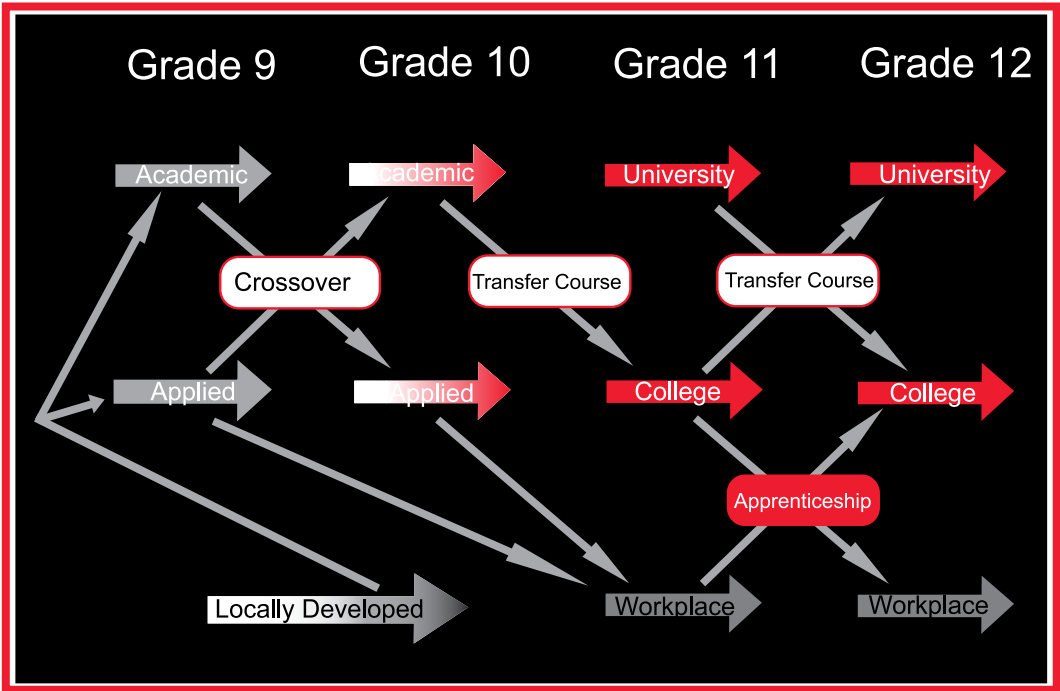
Grade 9
Grade 10
Grade 11
Grade 12

Academic
Academic
University
University

Crossover
Transfer Course
Transfer Course

Applied
Applied
College
College

Apprenticeship

Locally Developed
Workplace
Workplace